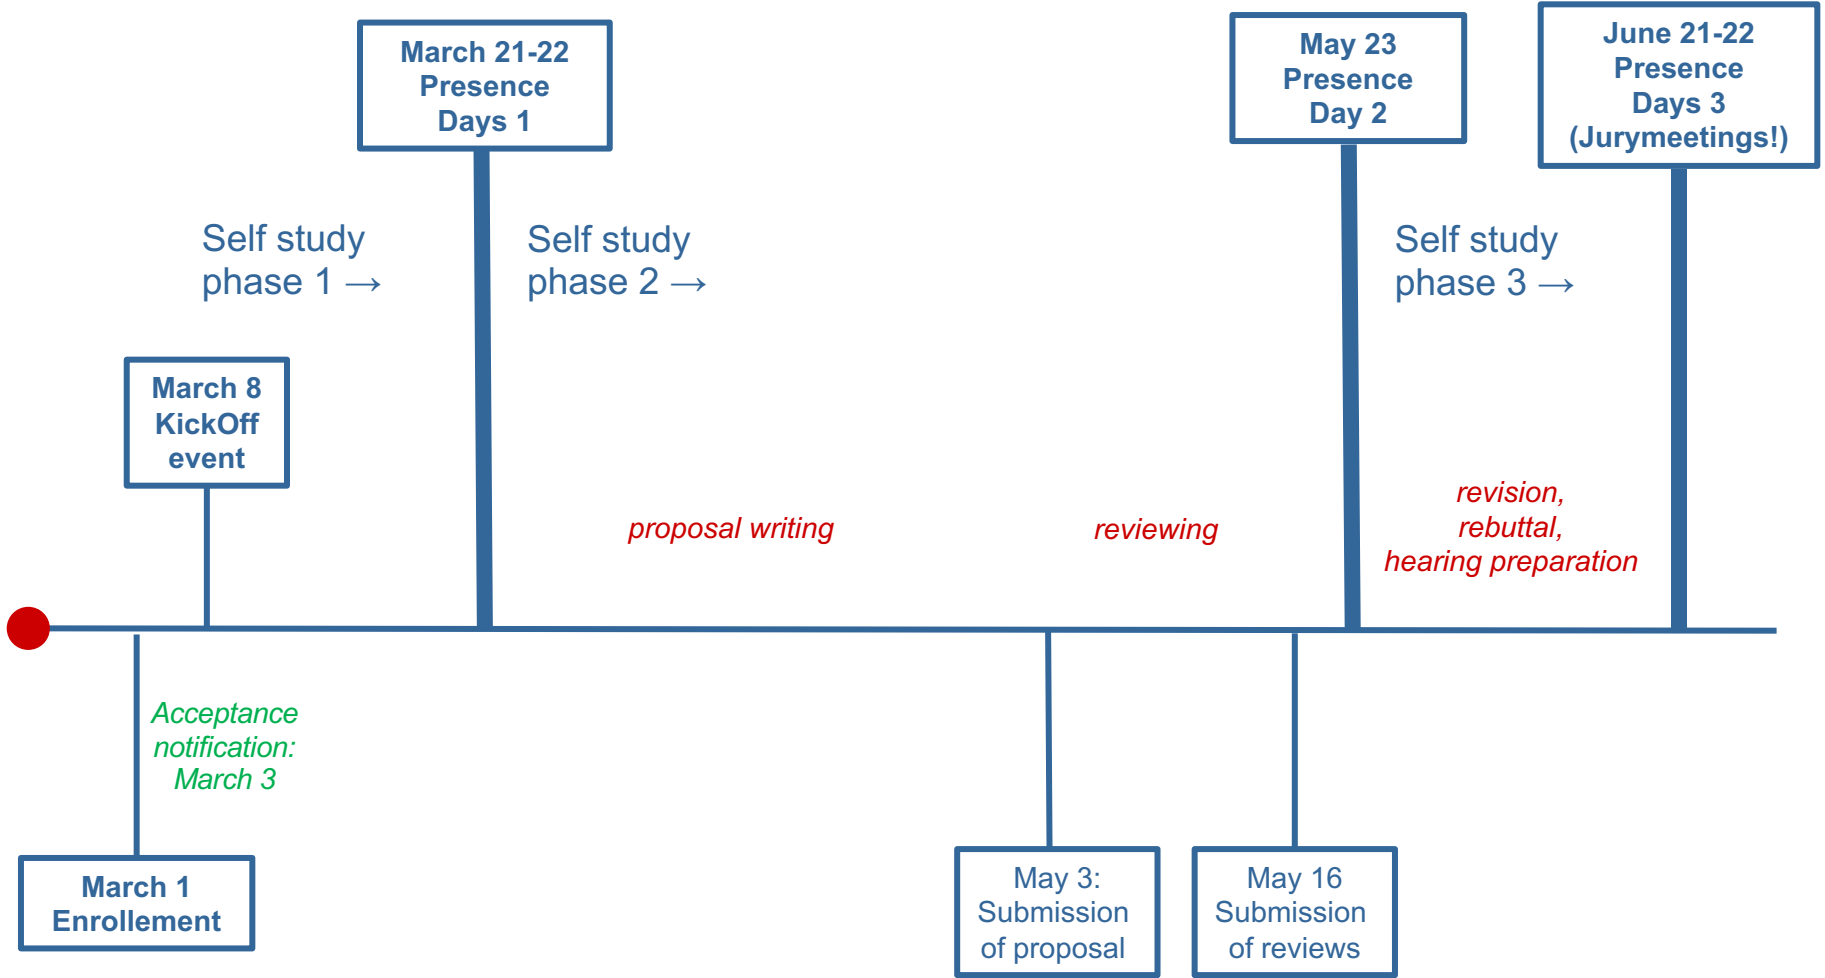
March 21-22
Presence
Days 1

May 23
Presence
Day 2

June 21-22
Presence
Days 3
(Jurymeetings!)

Self study
phase 1 →

Self study
phase 2 →

Self study
phase 3 →

March 8
KickOff
event

proposal writing

reviewing

revision,
rebuttal,
hearing preparation

Acceptance
notification:
March 3

March 1
Enrollement

May 3:
Submission
of proposal

May 16
Submission
of reviews